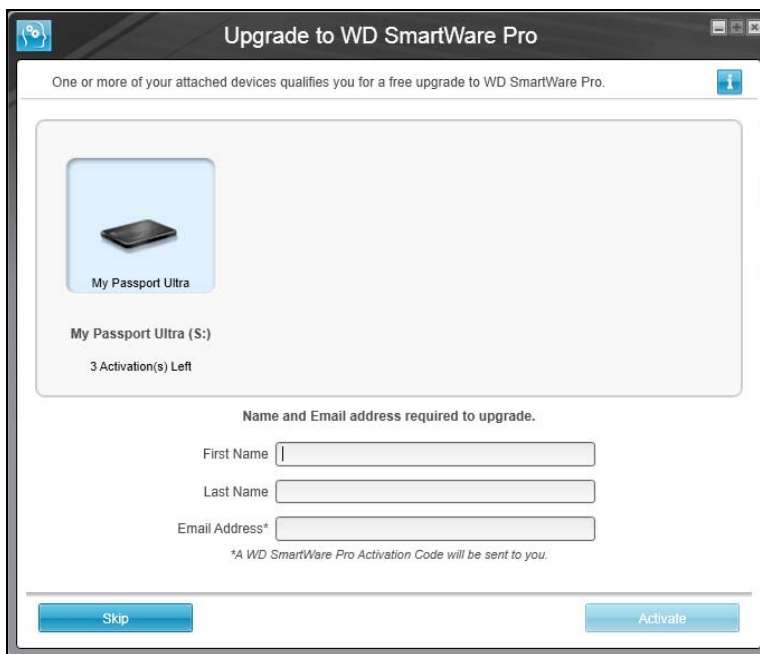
Upgrade to WD SmartWare Pro

One or more of your attached devices qualifies you for a free upgrade to WD SmartWare Pro.

i

My Passport Ultra

My Passport Ultra (S:)

3 Activation(s) Left

Name and Email address required to upgrade.

First Name

Last Name

Email Address*

*A WD SmartWare Pro Activation Code will be sent to you.

Skip

Activate